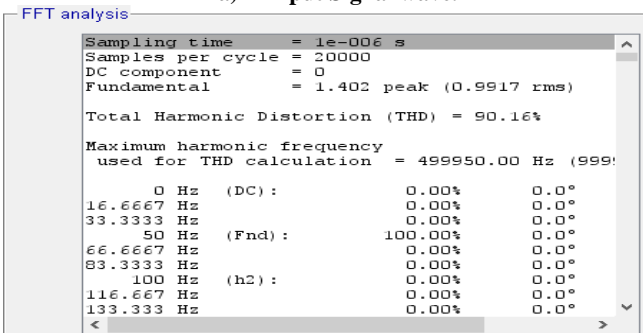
FFT analysis

Sampling time = 1e-006 s
Samples per cycle = 20000
DC component = 0
Fundamental = 1.402 peak (0.9917 rms)

Total Harmonic Distortion (THD) = 90.16%

Maximum harmonic frequency
used for THD calculation = 499950.00 Hz (999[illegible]

| | | | |
|---|---|---|---|
| 0 Hz | (DC): | 0.00% | 0.0° |
| 16.6667 Hz | | 0.00% | 0.0° |
| 33.3333 Hz | | 0.00% | 0.0° |
| 50 Hz | (Fnd): | 100.00% | 0.0° |
| 66.6667 Hz | | 0.00% | 0.0° |
| 83.3333 Hz | | 0.00% | 0.0° |
| 100 Hz | (h2): | 0.00% | 0.0° |
| 116.667 Hz | | 0.00% | 0.0° |
| 133.333 Hz | | 0.00% | 0.0° |